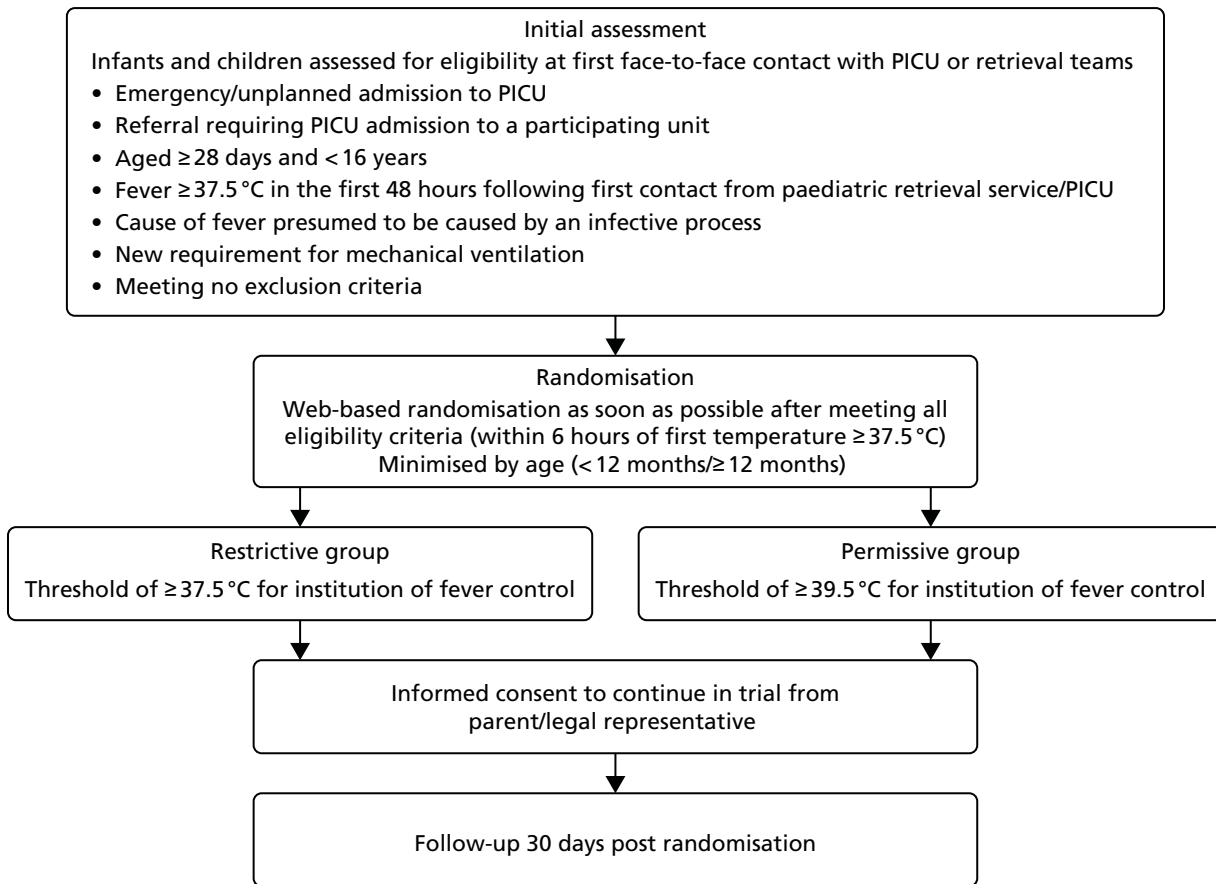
Initial assessment
Infants and children assessed for eligibility at first face-to-face contact with PICU or retrieval teams
• Emergency/unplanned admission to PICU
• Referral requiring PICU admission to a participating unit
• Aged $\geq 28$ days and $< 16$ years
• Fever $\geq 37.5$ °C in the first 48 hours following first contact from paediatric retrieval service/PICU
• Cause of fever presumed to be caused by an infective process
• New requirement for mechanical ventilation
• Meeting no exclusion criteria

Randomisation
Web-based randomisation as soon as possible after meeting all eligibility criteria (within 6 hours of first temperature $\geq 37.5$ °C)
Minimised by age ($< 12$ months/$\geq 12$ months)

Restrictive group
Threshold of $\geq 37.5$ °C for institution of fever control

Permissive group
Threshold of $\geq 39.5$ °C for institution of fever control

Informed consent to continue in trial from parent/legal representative

Follow-up 30 days post randomisation